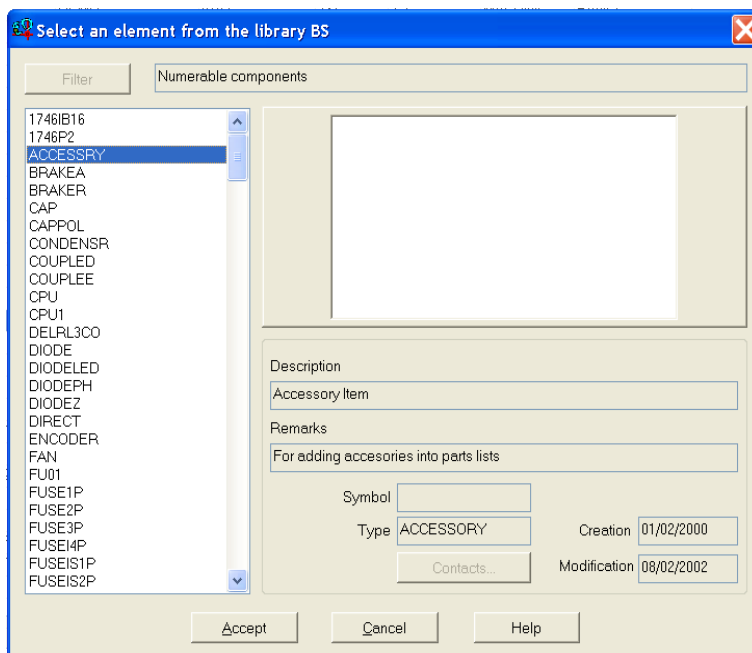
Select an element from the library BS

Filter

Numerable components

1746IB16
1746P2
ACCESSRY
BRAKEA
BRAKER
CAP
CAPPOL
CONDENSR
COUPLED
COUPLEE
CPU
CPU1
DELRL3CO
DIODE
DIODELED
DIODEPH
DIODEZ
DIRECT
ENCODER
FAN
FU01
FUSE1P
FUSE2P
FUSE3P
FUSEI4P
FUSEIS1P
FUSEIS2P

Description
Accessory Item
Remarks
For adding accesories into parts lists
Symbol
Type ACCESSORY
Creation 01/02/2000
Contacts...
Modification 08/02/2002

Accept
Cancel
Help